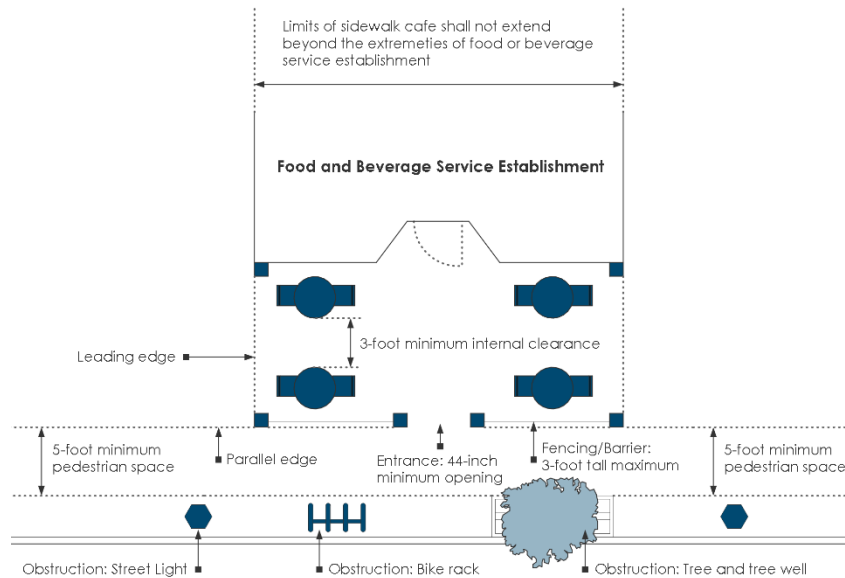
Limits of sidewalk cafe shall not extend beyond the extremeties of food or beverage service establishment

Food and Beverage Service Establishment

Leading edge

3-foot minimum internal clearance

5-foot minimum pedestrian space

Parallel edge

Entrance: 44-inch minimum opening

Fencing/Barrier: 3-foot tall maximum

5-foot minimum pedestrian space

Obstruction: Street Light

Obstruction: Bike rack

Obstruction: Tree and tree well